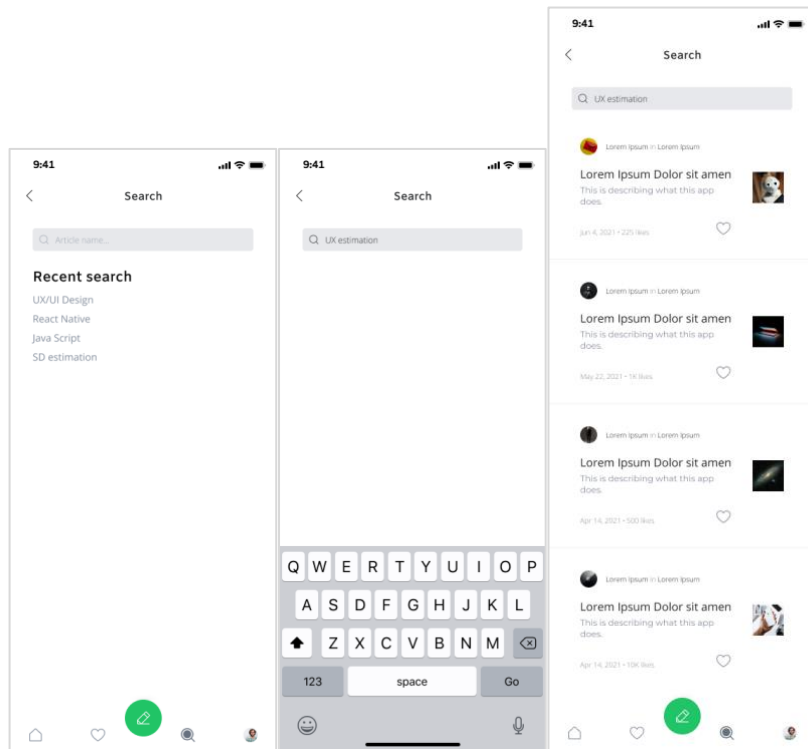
9:41

Search

Article name...

Recent search

UX/UI Design

React Native

Java Script

SD estimation

9:41

Search

UX estimation

Q W E R T Y U I O P

A S D F G H J K L

Z X C V B N M

123

space

Go

9:41

Search

UX estimation

Lorem Ipsum in Lorem Ipsum

Lorem Ipsum Dolor sit amen

This is describing what this app does.

Jun 4, 2021 • 225 likes

Lorem Ipsum in Lorem Ipsum

Lorem Ipsum Dolor sit amen

This is describing what this app does.

May 22, 2021 • 14 likes

Lorem Ipsum in Lorem Ipsum

Lorem Ipsum Dolor sit amen

This is describing what this app does.

Apr 14, 2021 • 500 likes

Lorem Ipsum in Lorem Ipsum

Lorem Ipsum Dolor sit amen

This is describing what this app does.

Apr 14, 2021 • 10K likes